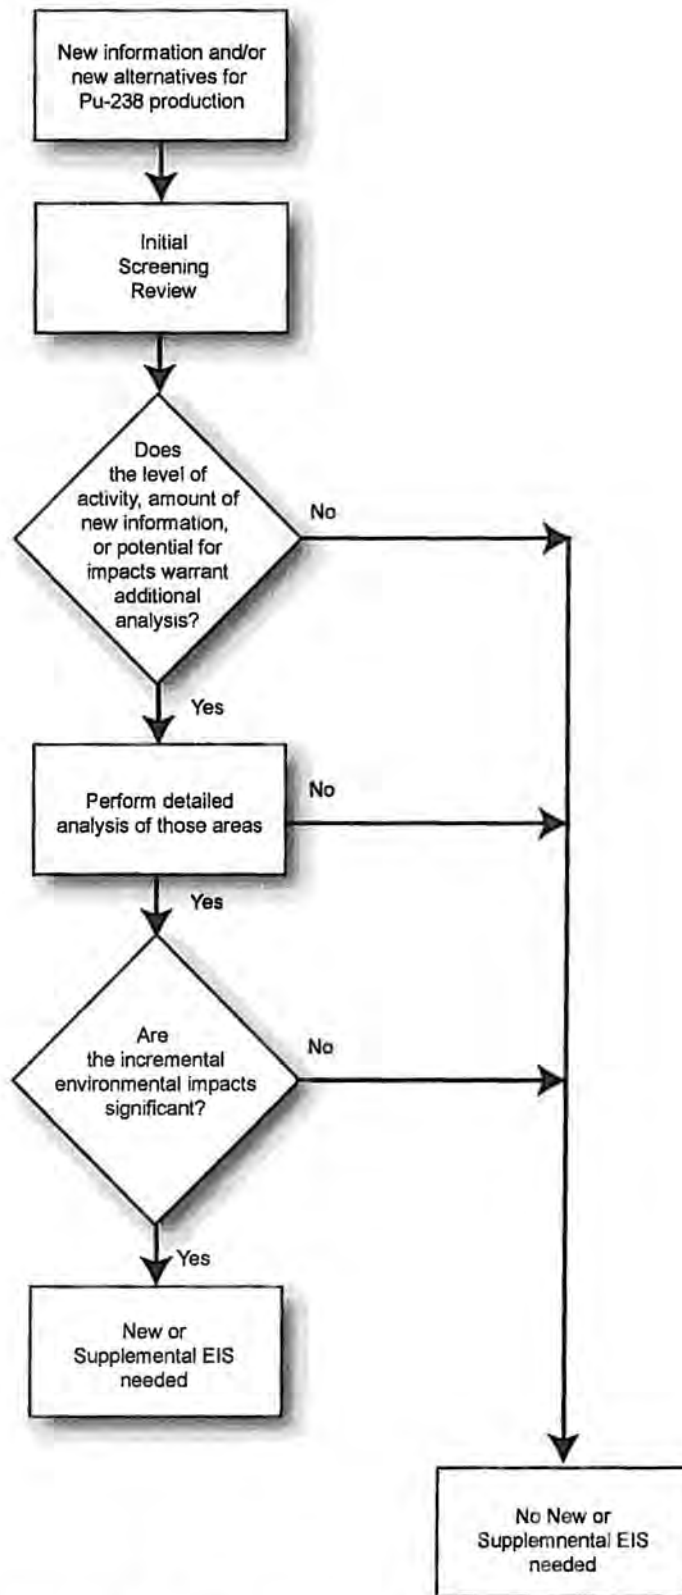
New information and/or new alternatives for Pu-238 production

Initial Screening Review

Does the level of activity, amount of new information, or potential for impacts warrant additional analysis?

No

Yes

Perform detailed analysis of those areas

No

Yes

Are the incremental environmental impacts significant?

No

Yes

New or Supplemental EIS needed

No New or Supplemnental EIS needed